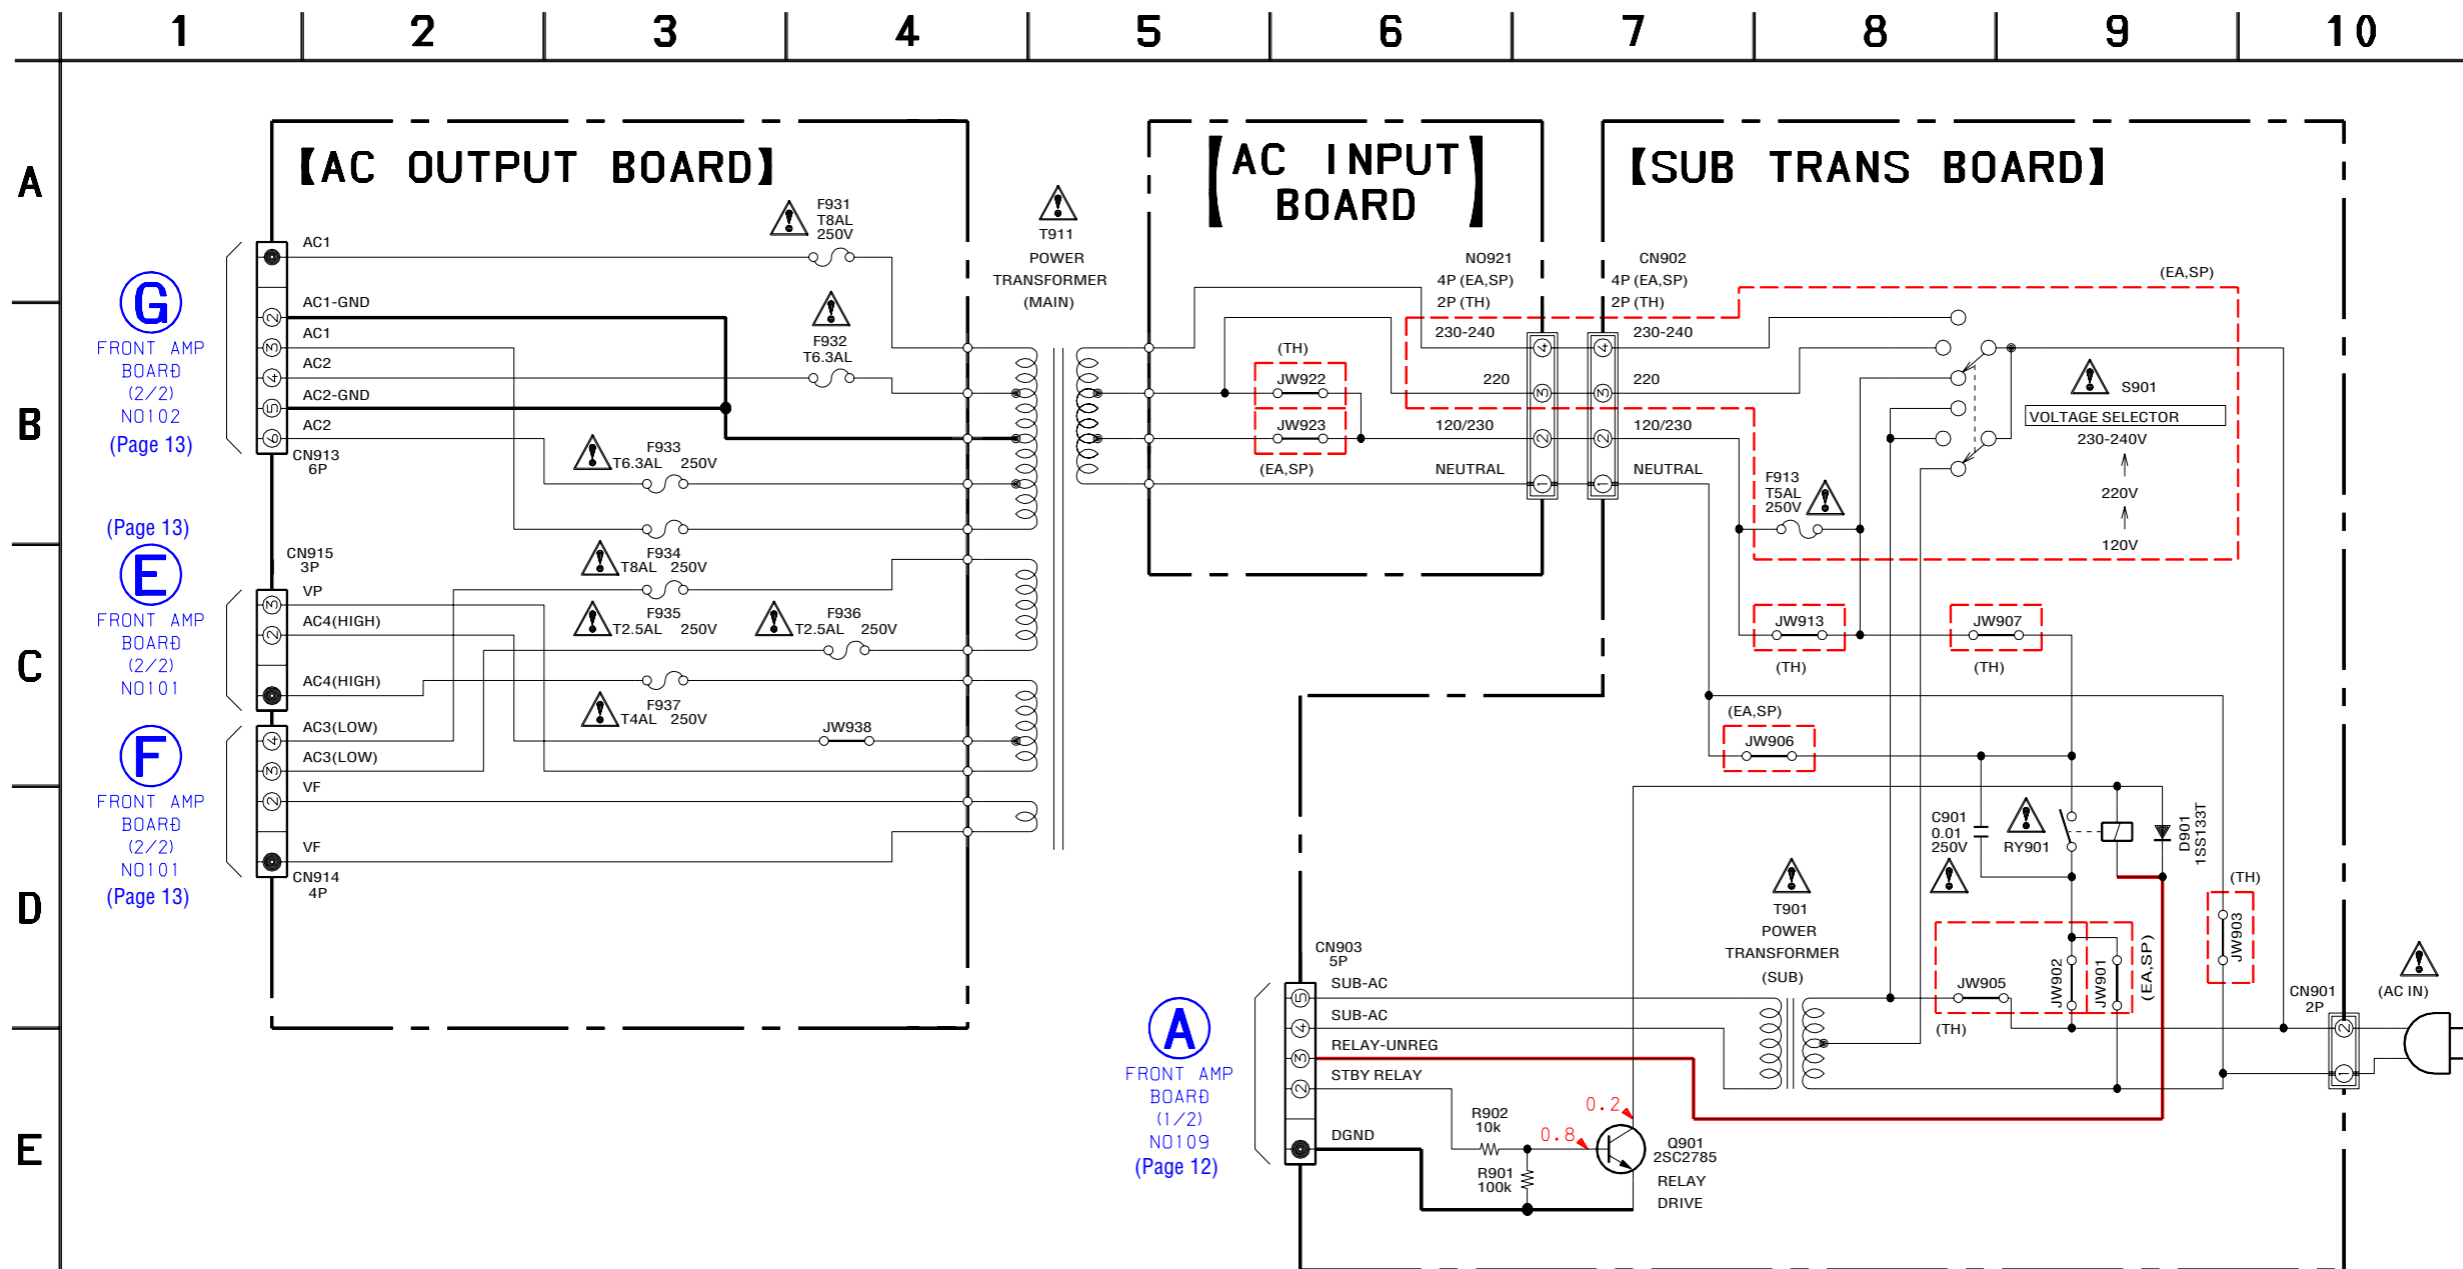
1 2 3 4 5 6 7 8 9 10

A
B
C
D
E

【AC OUTPUT BOARD】

【AC INPUT BOARD】

【SUB TRANS BOARD】

G
FRONT AMP BOARD (2/2) NO102 (Page 13)

(Page 13)
E
FRONT AMP BOARD (2/2) NO101

F
FRONT AMP BOARD (2/2) NO101 (Page 13)

A
FRONT AMP BOARD (1/2) NO109 (Page 12)

AC1
AC1-GND
AC1
AC2
AC2-GND
AC2
CN913 6P

F931 T8AL 250V
F932 T6.3AL
F933 T6.3AL 250V
F934 T8AL 250V
F935 T2.5AL 250V
F936 T2.5AL 250V
F937 T4AL 250V
JW938

CN915 3P
VP
AC4(HIGH)
AC4(HIGH)
AC3(LOW)
AC3(LOW)
VF
VF
CN914 4P

T911 POWER TRANSFORMER (MAIN)

NO921 4P (EA,SP) 2P (TH)
(TH)
JW922
JW923
(EA,SP)
230-240
220
120/230
NEUTRAL

CN902 4P (EA,SP) 2P (TH)
230-240
220
120/230
NEUTRAL
(EA,SP)
S901
VOLTAGE SELECTOR
230-240V
220V
120V
F913 T5AL 250V
JW913 (TH)
JW907 (TH)
(EA,SP)
JW906
C901 0.01 250V
RY901
D901 1SS133T
(TH)
JW903
T901 POWER TRANSFORMER (SUB)
JW905 (TH)
JW902
JW901
(EA,SP)
CN901 2P
(AC IN)

CN903 5P
SUB-AC
SUB-AC
RELAY-UNREG
STBY RELAY
DGND
R902 10k
R901 100k
0.2
0.8
Q901 2SC2785 RELAY DRIVE